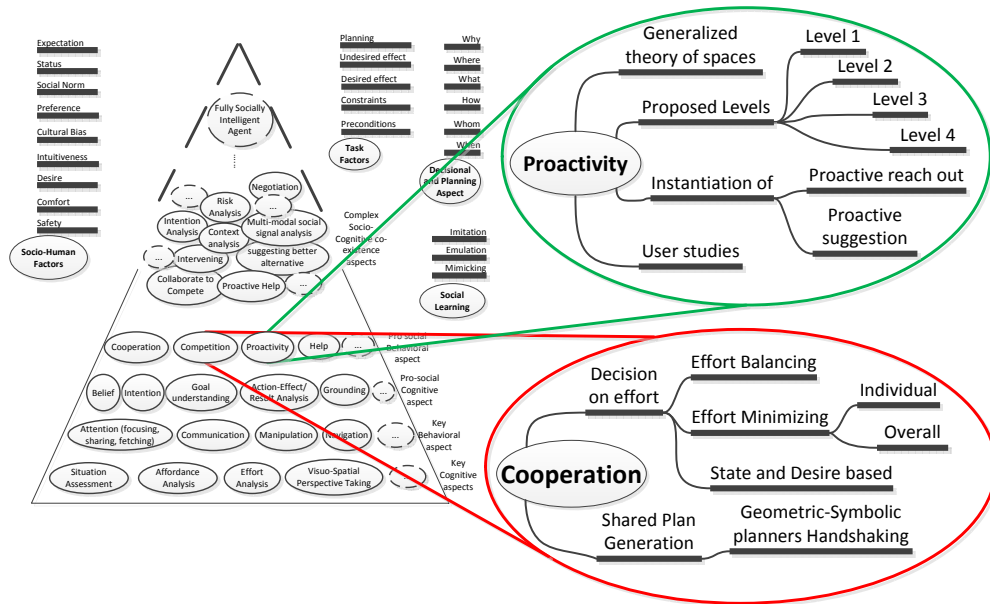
Expectation
Status
Social Norm
Preference
Cultural Bias
Intuitiveness
Desire
Comfort
Safety
Socio-Human Factors

Planning
Undesired effect
Desired effect
Constraints
Preconditions
Task Factors

Why
Where
What
How
Whom
When
Decisional and Planning Aspect

Imitation
Emulation
Mimicking
Social Learning

Fully Socially Intelligent Agent
...
...
Negotiation
Risk Analysis
...
Intention Analysis
Context analysis
Multi-modal social signal analysis
...
Intervening
suggesting better alternative
Collaborate to Compete
Proactive Help
...
Complex Socio-Cognitive co-existence aspects

Cooperation
Competition
Proactivity
Help
...
Pro-social Behavioral aspect

Belief
Intention
Goal understanding
Action-Effect/ Result Analysis
Grounding
...
Pro-social Cognitive aspect

Attention (focusing, sharing, fetching)
Communication
Manipulation
Navigation
...
Key Behavioral aspect

Situation Assessment
Affordance Analysis
Effort Analysis
Visuo-Spatial Perspective Taking
...
Key Cognitive aspects

Proactivity
Generalized theory of spaces
Proposed Levels
Level 1
Level 2
Level 3
Level 4
Instantiation of
Proactive reach out
Proactive suggestion
User studies

Cooperation
Decision on effort
Effort Balancing
Effort Minimizing
Individual
Overall
State and Desire based
Shared Plan Generation
Geometric-Symbolic planners Handshaking